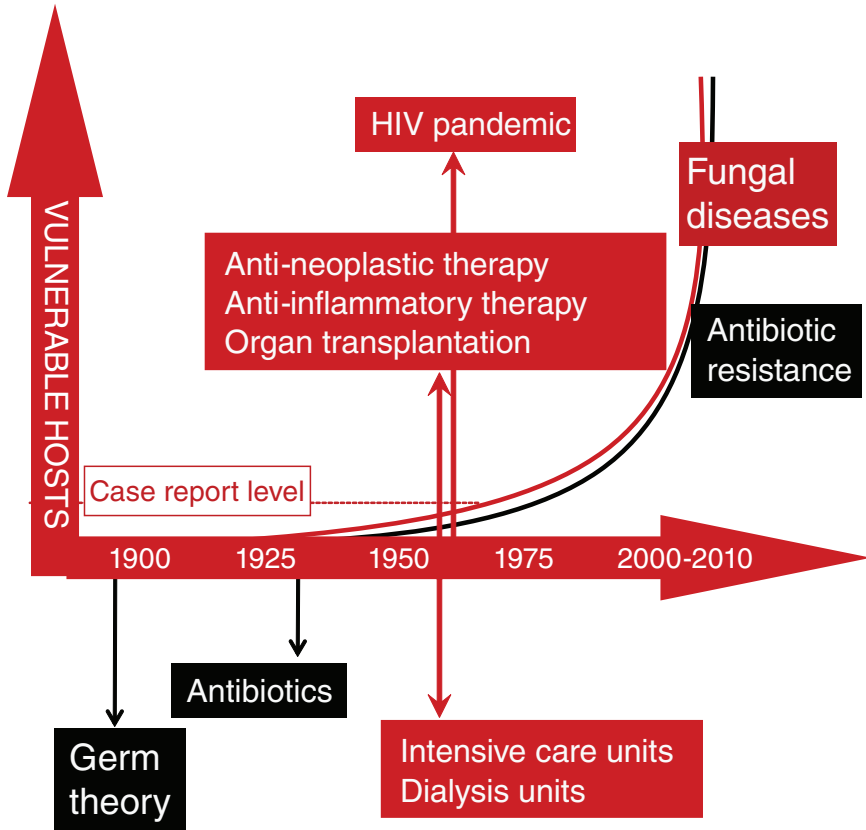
VULNERABLE HOSTS

HIV pandemic

Fungal diseases

Anti-neoplastic therapy
Anti-inflammatory therapy
Organ transplantation

Antibiotic resistance

Case report level

1900

1925

1950

1975

2000-2010

Antibiotics

Germ theory

Intensive care units
Dialysis units